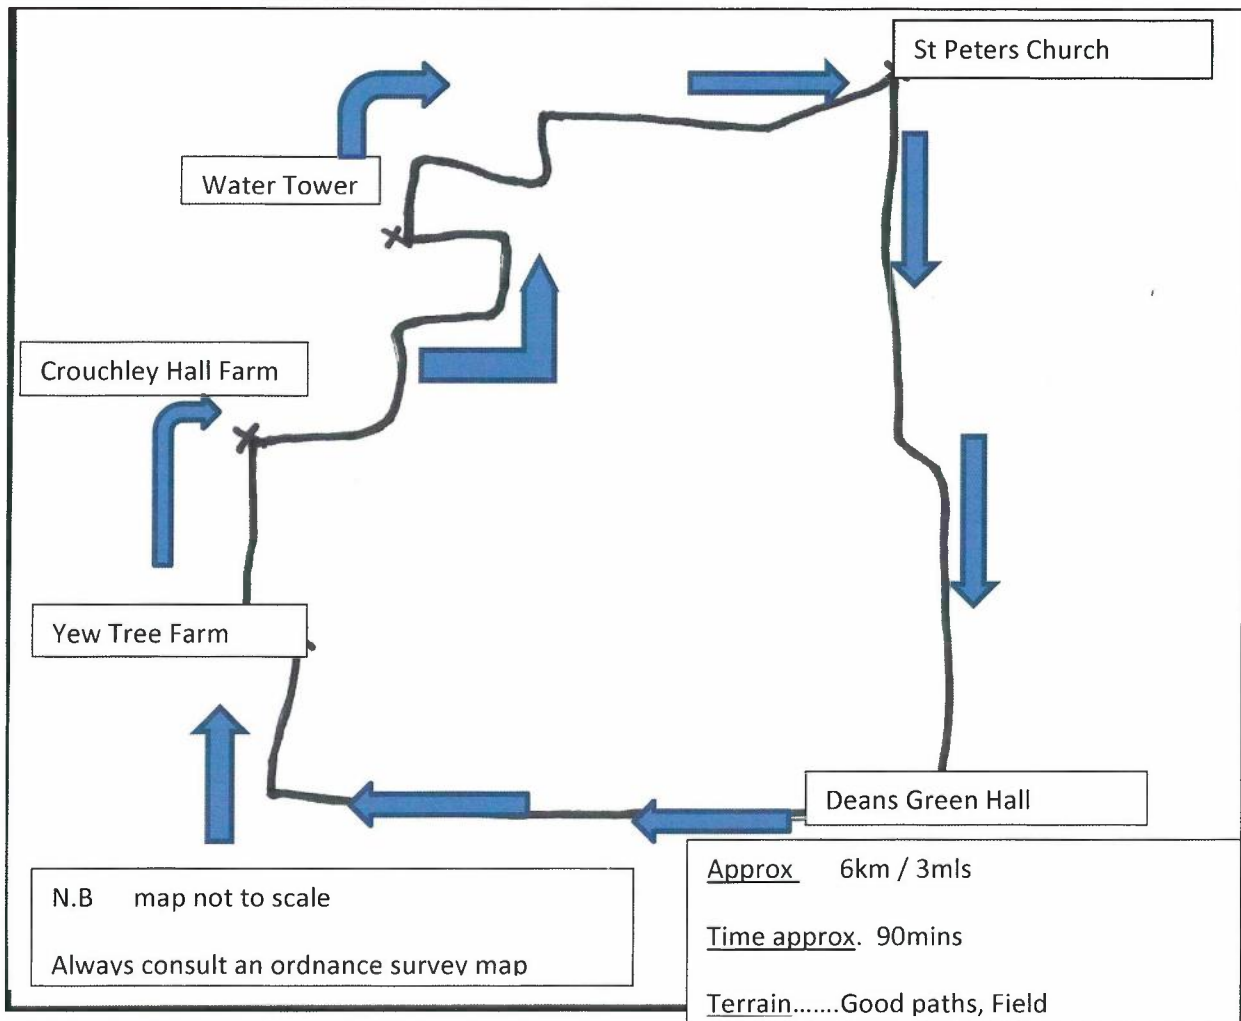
St Peters Church

Water Tower

Crouchley Hall Farm

Yew Tree Farm

Deans Green Hall

N.B map not to scale

Always consult an ordnance survey map

Approx 6km / 3mls

Time approx. 90mins

Terrain.......Good paths, Field